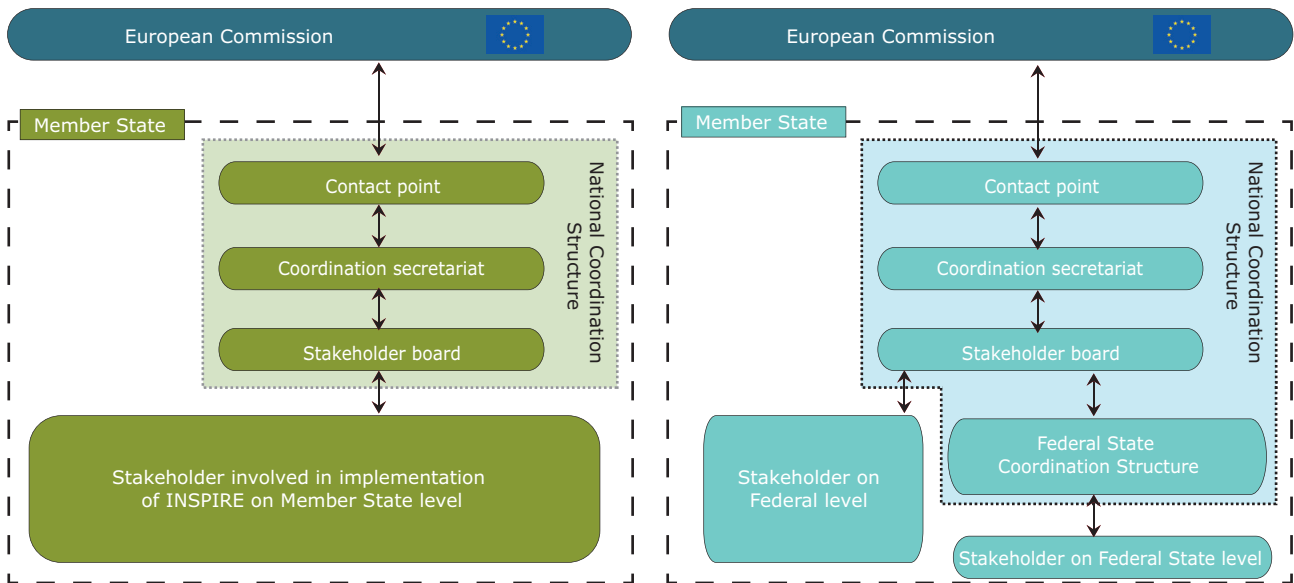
European Commission

Member State

Contact point

Coordination secretariat

Stakeholder board

National Coordination Structure

Stakeholder involved in implementation of INSPIRE on Member State level

European Commission

Member State

Contact point

Coordination secretariat

Stakeholder board

National Coordination Structure

Stakeholder on Federal level

Federal State Coordination Structure

Stakeholder on Federal State level